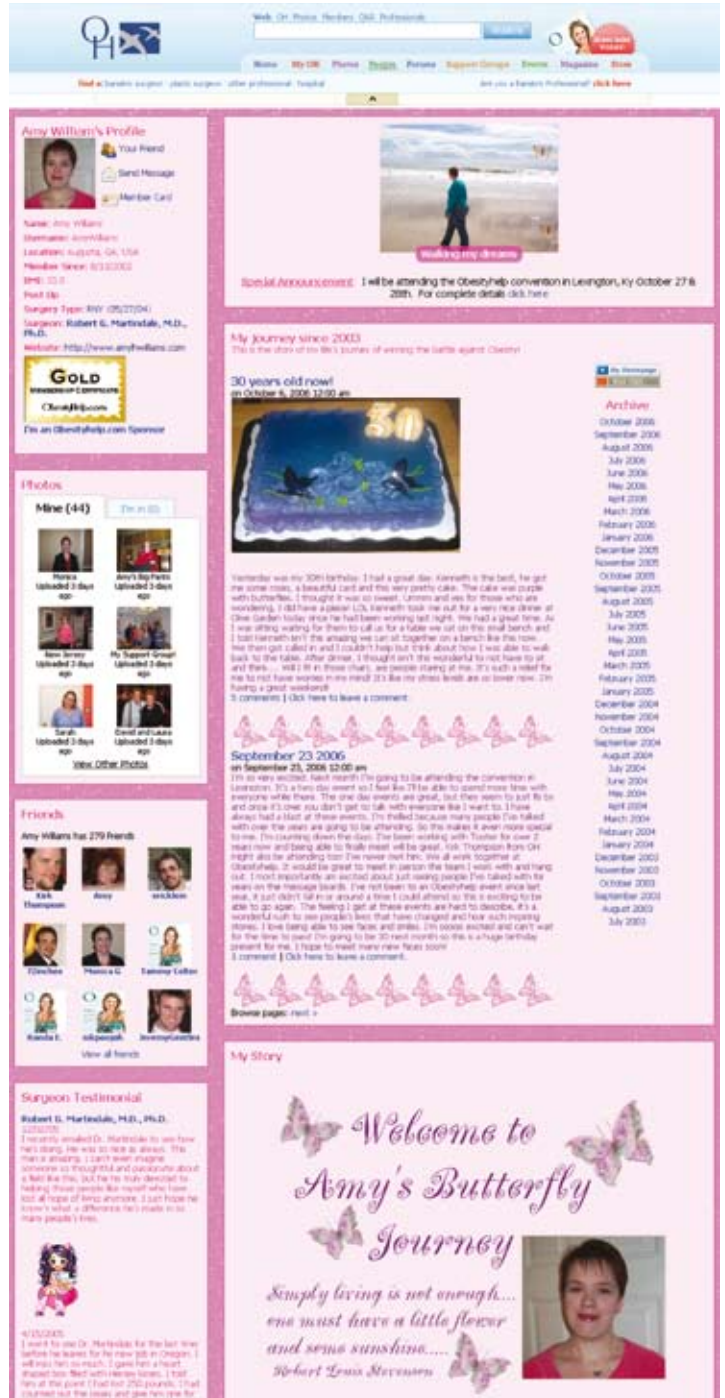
OH

Web OH Photos Members OH Professionals

Search

Home My OH Photos People Forums Support Groups Events Magazine Store

Find a bariatric surgeon · plastic surgeon · other professional · hospital

Are you a Bariatric Professional? click here

Amy William's Profile

Your Friend

Send Message

Member Card

Name: Amy Williams
Username: AmyWilliams
Location: Augusta, GA, USA
Member Since: 8/13/2002
BMI: 33.0
Post Op
Surgery Type: RNY (05/27/04)
Surgeon: Robert G. Martindale, M.D., Ph.D.
Website: http://www.amyhwilliams.com

GOLD

I'm an Obesityhelp.com Sponsor

Walking my dreams

Special Announcement: I will be attending the Obesityhelp convention in Lexington, Ky October 27 & 28th. For complete details click here

Photos

Mine (44) | I'm in (0)

Monica Uploaded 3 days ago
Amy's Big Pants Uploaded 3 days ago
New Jersey Uploaded 3 days ago
My Support Group! Uploaded 3 days ago
Sarah Uploaded 3 days ago
David and Laura Uploaded 3 days ago

View Other Photos

Friends

Amy Williams has 279 Friends

Kirk Thompson
Amy
ericklein
f2inches
Monica G
Sammy Colter
Kandie E.
sdspeeqah
JeremyGentles

View all friends

Surgeon Testimonial

Robert G. Martindale, M.D., Ph.D.
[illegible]
I recently emailed Dr. Martindale to see how he's doing. He was so nice as always. This man is amazing. I can't even imagine someone so thoughtful and passionate about a field like this, but he has truly devoted to helping those people like myself who have lost all hope of living anymore. I just hope he knows what a difference he's made in so many people's lives.

4/15/2005
I went to see Dr. Martindale for the last time before he leaves for his new job in Oregon. I will miss him so much. I gave him a heart shaped box filled with Hershey kisses. I told him at this point I had lost 250 pounds. I had counted out the kisses and gave him one for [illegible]

My Journey since 2003
This is the story of my life's journey of winning the battle against Obesity!

30 years old now!
on October 6, 2006 12:00 am

30

Yesterday was my 30th birthday. I had a great day. Kenneth is the best, he got me some roses, a beautiful card and this very pretty cake. The cake was purple with butterflies. I thought it was so sweet. Ummm and yes for those who are wondering, I did have a piece! LOL Kenneth took me out for a very nice dinner at Olive Garden today since he had been working last night. We had a great time. As I was sitting waiting for them to call us for a table we sat on this small bench and I told Kenneth isn't this amazing we can sit together on a bench like this now. We then got called in and I couldn't help but think about how I was able to walk back to the table. After dinner, I thought isn't this wonderful to not have to sit and think.... Will I fit in those chairs, are people staring at me. It's such a relief for me to not have worries in my mind! It's like my stress levels are so lower now. I'm having a great weekend!
5 comments | Click here to leave a comment.

September 23 2006
on September 23, 2006 12:00 am
I'm so very excited. Next month I'm going to be attending the convention in Lexington. It's a two day event so I feel like I'll be able to spend more time with everyone while there. The one day events are great, but then seem to just fly by and once it's over you don't get to talk with everyone like I want to. I have always had a blast at these events. I'm thrilled because many people I've talked with over the years are going to be attending. So this makes it even more special to me. I'm counting down the days. I've been working with Toxher for over 2 years now and being able to finally meet will be great. Kirk Thompson from OH might also be attending too! I've never met him. We all work together at Obesityhelp. It would be great to meet in person the team I work with and hang out. I most importantly am excited about just seeing people I've talked with for years on the message boards. I've not been to an Obesityhelp event since last year, it just didn't fall in or around a time I could afford so this is exciting to be able to go again. The feeling I get at these events are hard to describe. It's a wonderful rush to see people's lives that have changed and hear such inspiring stories. I love being able to see faces and smiles. I'm soooo excited and can't wait for the time to pass! I'm going to be 30 next month so this is a huge birthday present for me. I hope to meet many new faces soon!
1 comment | Click here to leave a comment.

Browse pages: next »

My Homepage

Archive
October 2006
September 2006
August 2006
July 2006
June 2006
May 2006
April 2006
March 2006
February 2006
January 2006
December 2005
November 2005
October 2005
September 2005
August 2005
July 2005
June 2005
May 2005
April 2005
March 2005
February 2005
January 2005
December 2004
November 2004
October 2004
September 2004
August 2004
July 2004
June 2004
May 2004
April 2004
March 2004
February 2004
January 2004
December 2003
November 2003
October 2003
September 2003
August 2003
July 2003

My Story

Welcome to Amy's Butterfly Journey

Simply living is not enough.... one must have a little flower and some sunshine..... Robert Louis Stevenson